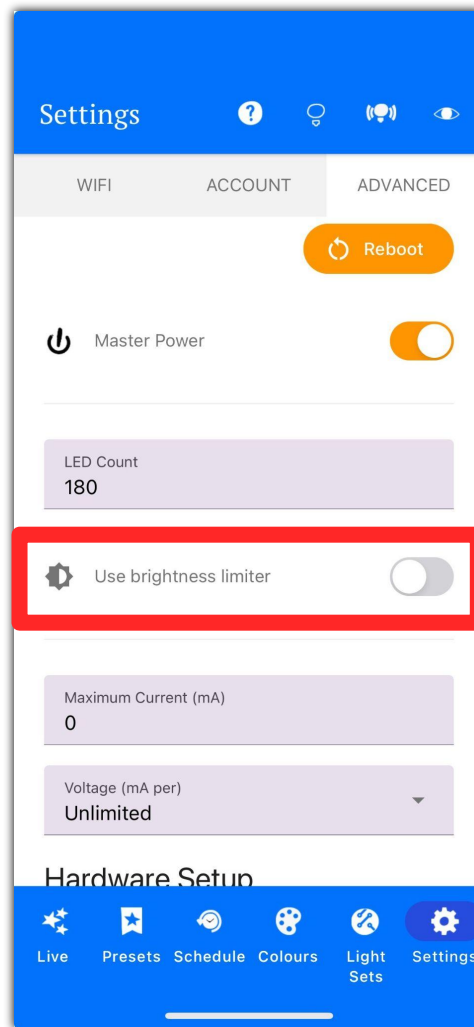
Settings

WIFI ACCOUNT ADVANCED

Reboot

Master Power

LED Count
180

Use brightness limiter

Maximum Current (mA)
0

Voltage (mA per)
Unlimited

Hardware Setup

Live Presets Schedule Colours Light Sets Settings